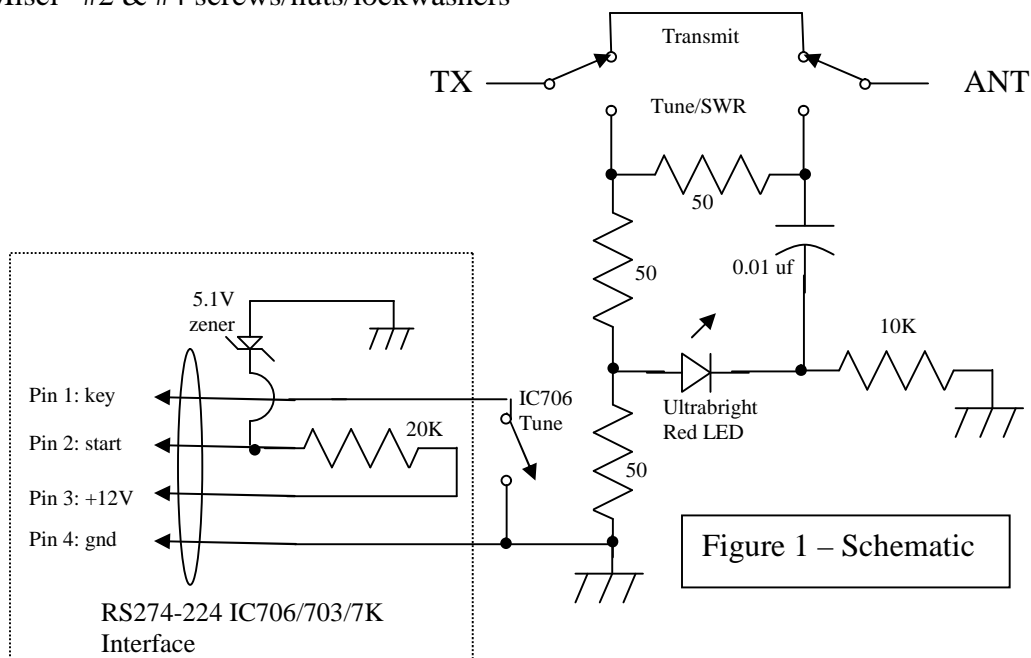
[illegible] #2 & #4 screws/nuts/lockwashers

Transmit

TX

ANT

Tune/SWR

50

50

0.01 uf

10K

5.1V zener

Pin 1: key

Pin 2: start

Pin 3: +12V

Pin 4: gnd

IC706 Tune

20K

Ultrabright Red LED

50

Figure 1 – Schematic

RS274-224 IC706/703/7K Interface